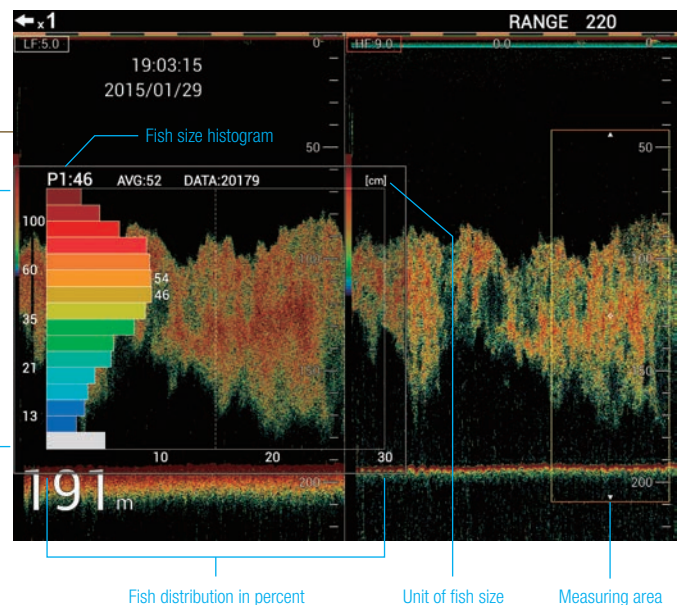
x1 RANGE 220

LF:5.0 HF:9.0

0 0.0 0

19:03:15
2015/01/29

Fish size histogram

50 50

P1:46 AVG:52 DATA:20179

[cm]

100

100 100

60

54
46

35

21

150 150

13

10 20 30

200 200

191 m

Fish distribution in percent

Unit of fish size

Measuring area